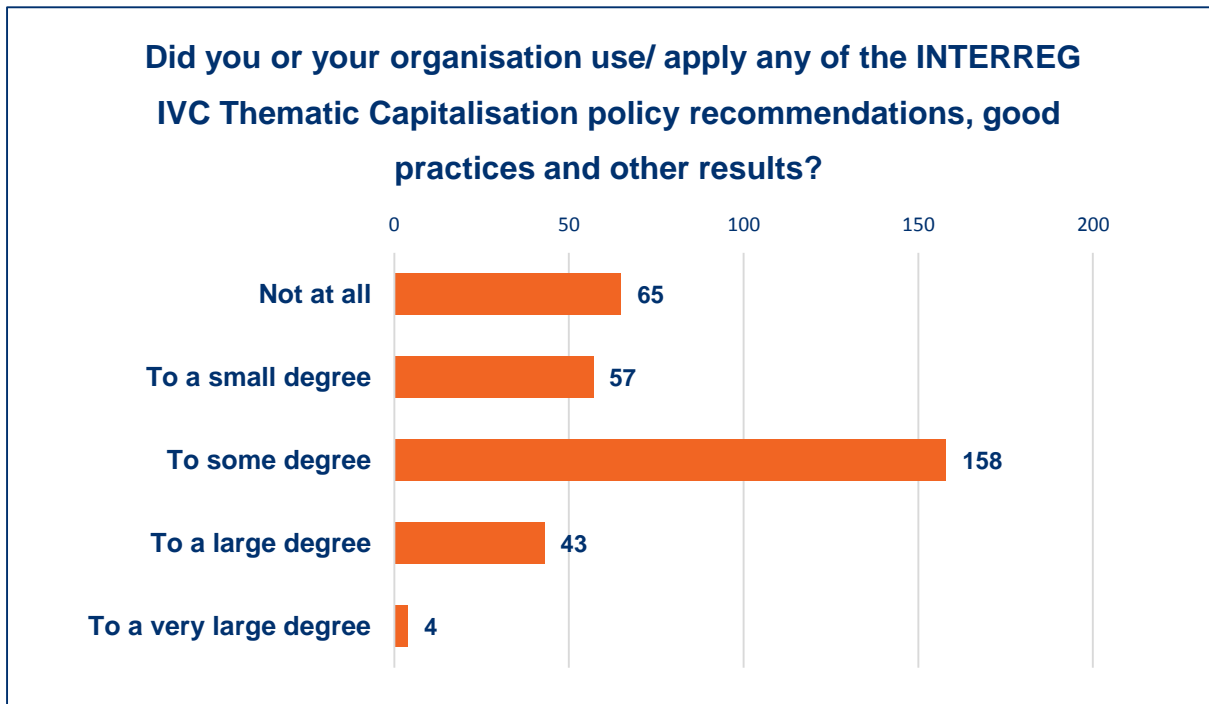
Did you or your organisation use/ apply any of the INTERREG IVC Thematic Capitalisation policy recommendations, good practices and other results?

| | Value |
|---|---|
| Not at all | 65 |
| To a small degree | 57 |
| To some degree | 158 |
| To a large degree | 43 |
| To a very large degree | 4 |

0 50 100 150 200